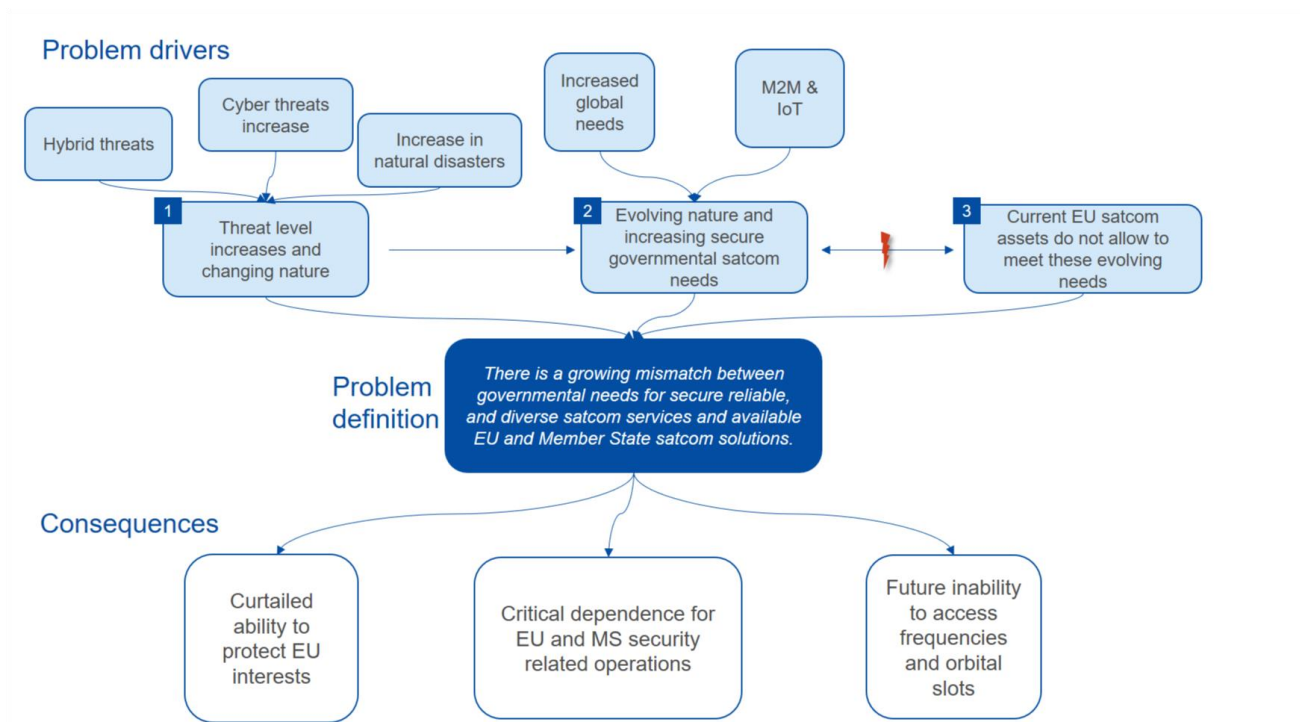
Problem drivers

Hybrid threats

Cyber threats increase

Increase in natural disasters

Increased global needs

M2M & IoT

1 Threat level increases and changing nature

2 Evolving nature and increasing secure governmental satcom needs

3 Current EU satcom assets do not allow to meet these evolving needs

Problem definition

There is a growing mismatch between governmental needs for secure reliable, and diverse satcom services and available EU and Member State satcom solutions.

Consequences

Curtailed ability to protect EU interests

Critical dependence for EU and MS security related operations

Future inability to access frequencies and orbital slots